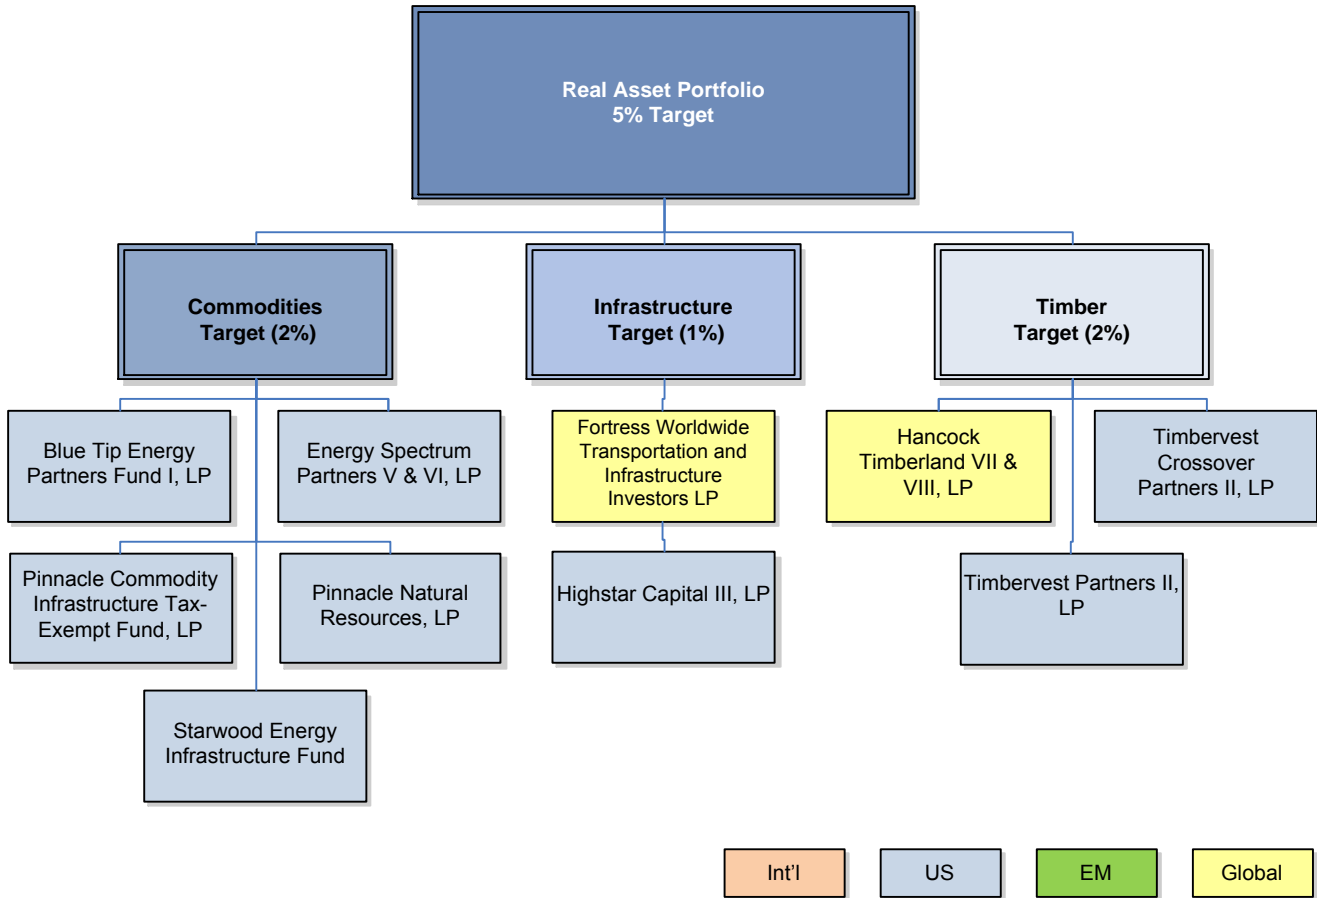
Real Asset Portfolio
5% Target

Commodities
Target (2%)

Infrastructure
Target (1%)

Timber
Target (2%)

Blue Tip Energy Partners Fund I, LP

Energy Spectrum Partners V & VI, LP

Pinnacle Commodity Infrastructure Tax-Exempt Fund, LP

Pinnacle Natural Resources, LP

Starwood Energy Infrastructure Fund

Fortress Worldwide Transportation and Infrastructure Investors LP

Highstar Capital III, LP

Hancock Timberland VII & VIII, LP

Timbervest Crossover Partners II, LP

Timbervest Partners II, LP

Int'l

US

EM

Global